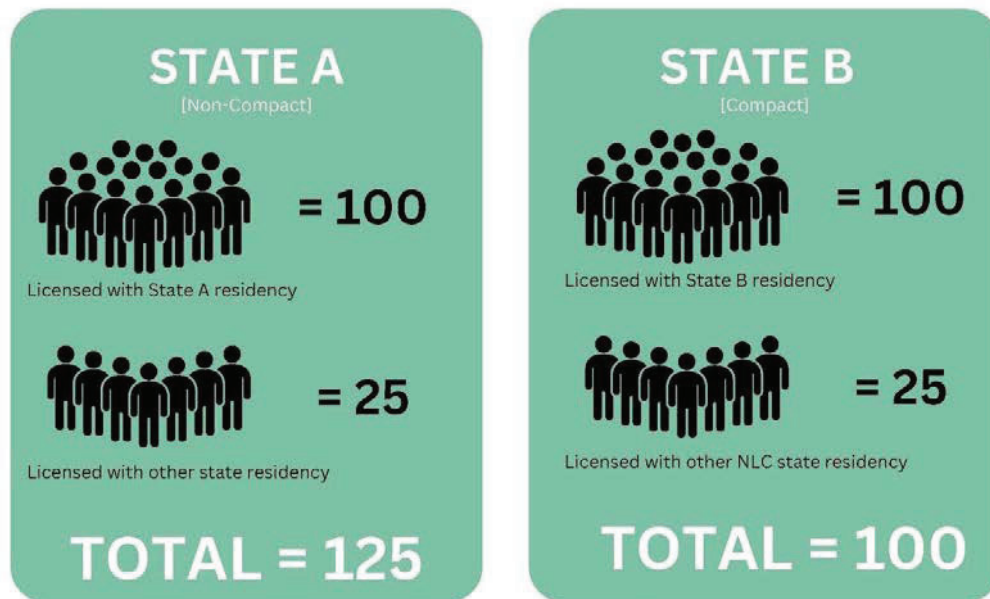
STATE A
[Non-Compact]

= 100

Licensed with State A residency

= 25

Licensed with other state residency

TOTAL = 125

STATE B
[Compact]

= 100

Licensed with State B residency

= 25

Licensed with other NLC state residency

TOTAL = 100